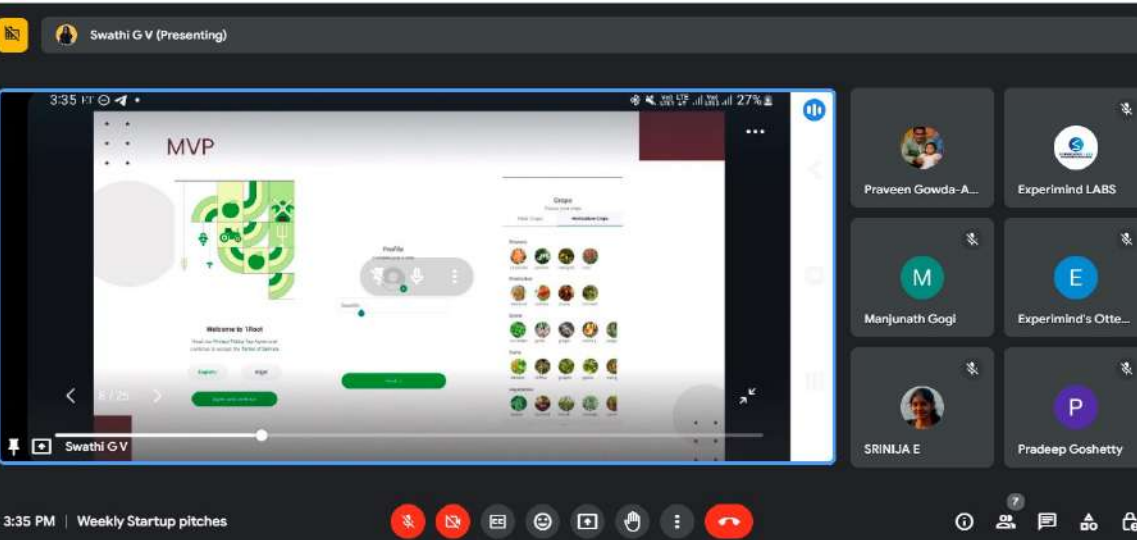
Swathi G V (Presenting)

3:35 27%

MVP

Welcome to 1Root

Profile

Crops

Horticulture Crops

8 / 25

Swathi G V

Praveen Gowda-A...

Experimind LABS

M

Manjunath Gogi

E

Experimind's Otte...

SRINIJA E

P

Pradeep Goshetty

3:35 PM | Weekly Startup pitches

7